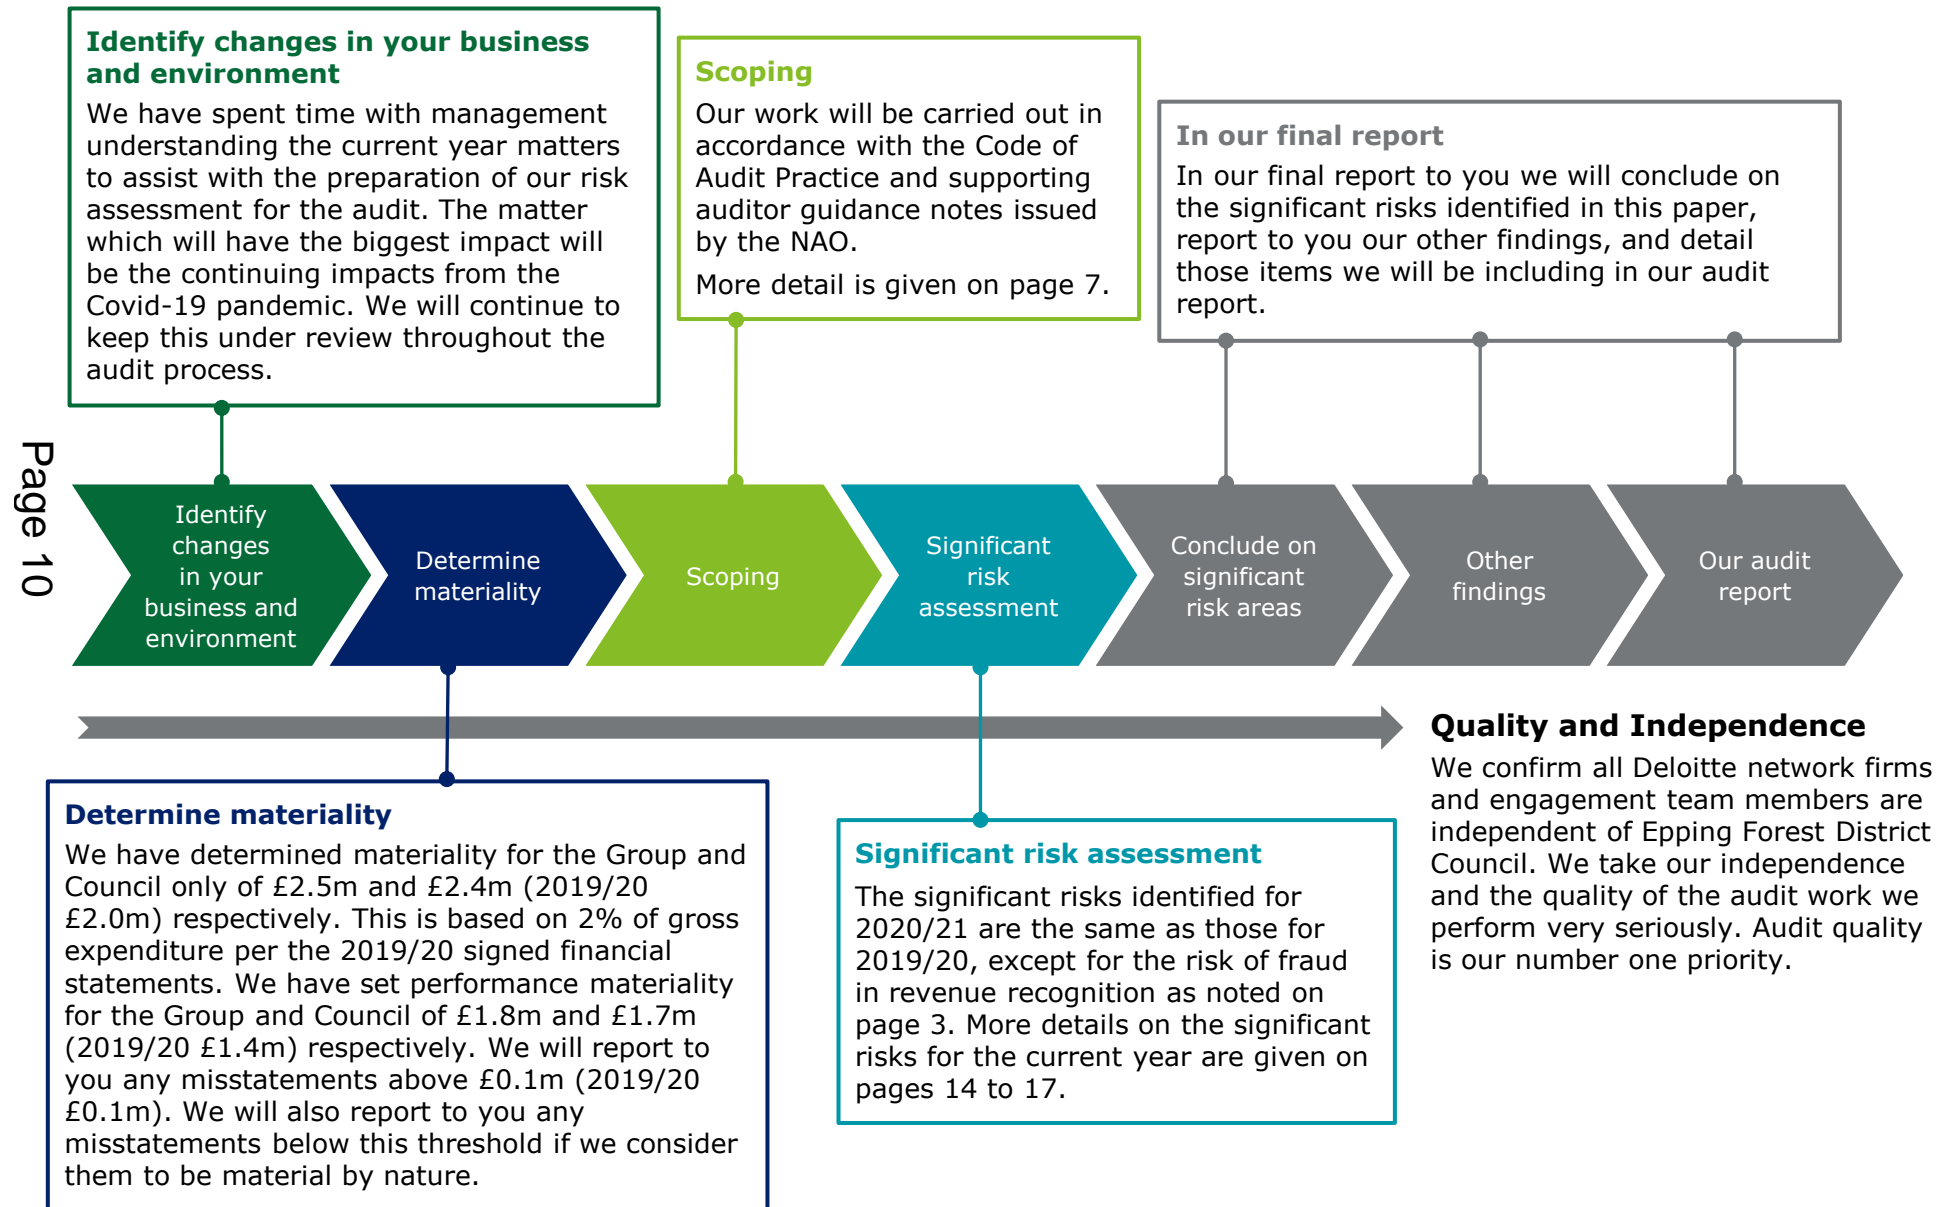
Identify changes in your business and environment

We have spent time with management understanding the current year matters to assist with the preparation of our risk assessment for the audit. The matter which will have the biggest impact will be the continuing impacts from the Covid-19 pandemic. We will continue to keep this under review throughout the audit process.

Scoping

Our work will be carried out in accordance with the Code of Audit Practice and supporting auditor guidance notes issued by the NAO.

More detail is given on page 7.

In our final report

In our final report to you we will conclude on the significant risks identified in this paper, report to you our other findings, and detail those items we will be including in our audit report.

Page 10

Identify changes in your business and environment

Determine materiality

Scoping

Significant risk assessment

Conclude on significant risk areas

Other findings

Our audit report

Quality and Independence

We confirm all Deloitte network firms and engagement team members are independent of Epping Forest District Council. We take our independence and the quality of the audit work we perform very seriously. Audit quality is our number one priority.

Determine materiality

We have determined materiality for the Group and Council only of £2.5m and £2.4m (2019/20 £2.0m) respectively. This is based on 2% of gross expenditure per the 2019/20 signed financial statements. We have set performance materiality for the Group and Council of £1.8m and £1.7m (2019/20 £1.4m) respectively. We will report to you any misstatements above £0.1m (2019/20 £0.1m). We will also report to you any misstatements below this threshold if we consider them to be material by nature.

Significant risk assessment

The significant risks identified for 2020/21 are the same as those for 2019/20, except for the risk of fraud in revenue recognition as noted on page 3. More details on the significant risks for the current year are given on pages 14 to 17.